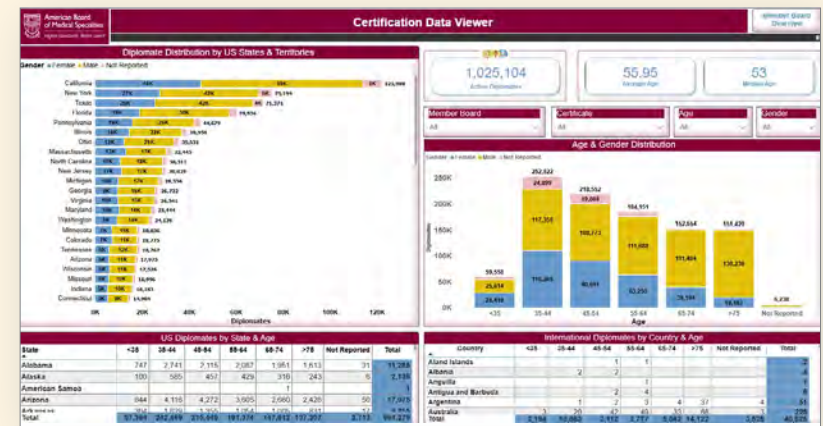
American Board of Medical Specialties

Certification Data Viewer

Member Board Directory

Diplomate Distribution by US States & Territories

Gender ● Female ● Male ● Not Reported

California
New York
Texas
Florida
Pennsylvania
Illinois
Ohio
Massachusetts
North Carolina
New Jersey
Michigan
Georgia
Virginia
Maryland
Washington
Minnesota
Colorado
Tennessee
Arizona
Wisconsin
Missouri
Indiana
Connecticut

0K 20K 40K 60K 80K 100K 120K
Diplomates

1,025,104
Active Diplomates

55.95
Average Age

53
Median Age

Member Board
All

Certificate
All

Age
All

Gender
All

Age & Gender Distribution

Gender ● Female ● Male ● Not Reported

250K
200K
150K
100K
50K
0K

Diplomates

59,550
252,522
218,552
184,151
152,654
151,420
6,238

<35 35-44 45-54 55-64 65-74 >75 Not Reported
Age

US Diplomates by State & Age

| State | <35 | 35-44 | 45-54 | 55-64 | 65-74 | >75 | Not Reported | Total |
|---|---|---|---|---|---|---|---|---|
| Alabama | 747 | 2,741 | 2,115 | 2,087 | 1,951 | 1,613 | 31 | 11,285 |
| Alaska | 100 | 565 | 457 | 429 | 316 | 243 | 5 | 2,115 |
| American Samoa | | | | | 1 | | | 1 |
| Arizona | 644 | 4,116 | 4,272 | 3,605 | 2,660 | 2,426 | 50 | 17,923 |
| Arkansas | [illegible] | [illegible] | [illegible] | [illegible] | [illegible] | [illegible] | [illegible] | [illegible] |
| Total | 57,394 | 232,499 | 215,936 | 191,374 | 147,812 | 137,207 | 2,113 | 984,275 |

International Diplomates by Country & Age

| Country | <35 | 35-44 | 45-54 | 55-64 | 65-74 | >75 | Not Reported | Total |
|---|---|---|---|---|---|---|---|---|
| Aland Islands | | | | 1 | 1 | | | 2 |
| Albania | | | 2 | 2 | | | | 4 |
| Anguilla | | | | | 1 | | | 1 |
| Antigua and Barbuda | | | | 2 | 4 | | | 6 |
| Argentina | | 1 | 2 | 2 | 3 | 4 | 37 | 4 | 51 |
| Australia | 3 | 26 | 42 | 49 | 35 | 68 | 3 | 226 |
| Total | 2,194 | 10,662 | 2,612 | 2,717 | 5,042 | 14,122 | 3,826 | 40,829 |